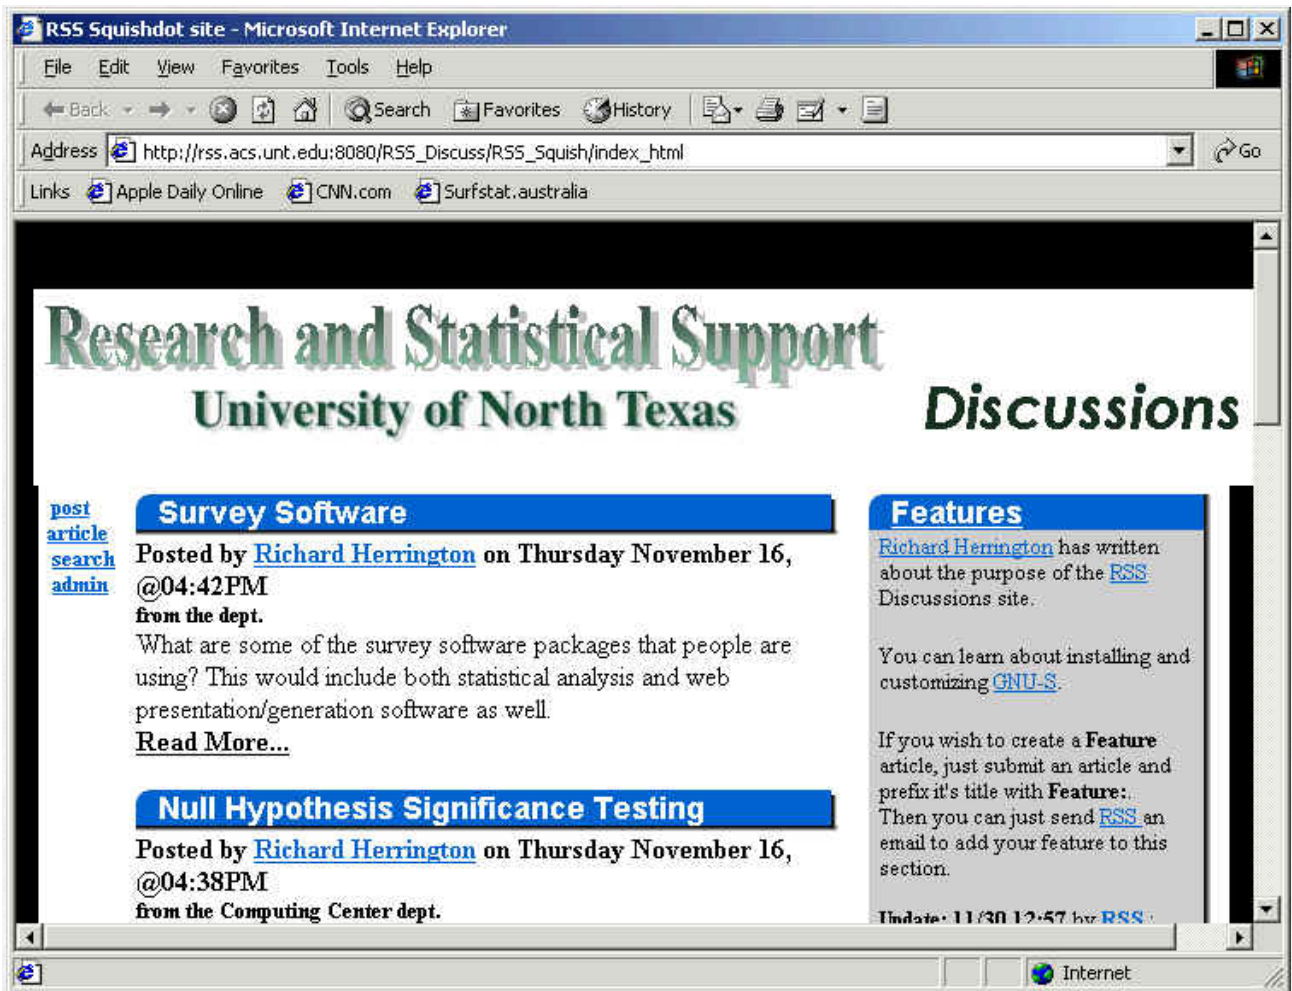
RSS Squishdot site - Microsoft Internet Explorer

File Edit View Favorites Tools Help

Back Search Favorites History

Address http://rss.acs.unt.edu:8080/RSS_Discuss/RSS_Squish/index_html Go

Links Apple Daily Online CNN.com Surfstat.australia

Research and Statistical Support
University of North Texas
Discussions

post
article
search
admin

Survey Software

Posted by Richard Herrington on Thursday November 16, @04:42PM
from the dept.
What are some of the survey software packages that people are using? This would include both statistical analysis and web presentation/generation software as well.
Read More...

Null Hypothesis Significance Testing

Posted by Richard Herrington on Thursday November 16, @04:38PM
from the Computing Center dept.

Features

Richard Herrington has written about the purpose of the RSS Discussions site.

You can learn about installing and customizing GNU-S.

If you wish to create a Feature article, just submit an article and prefix it's title with Feature:. Then you can just send RSS an email to add your feature to this section.

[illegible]

Internet